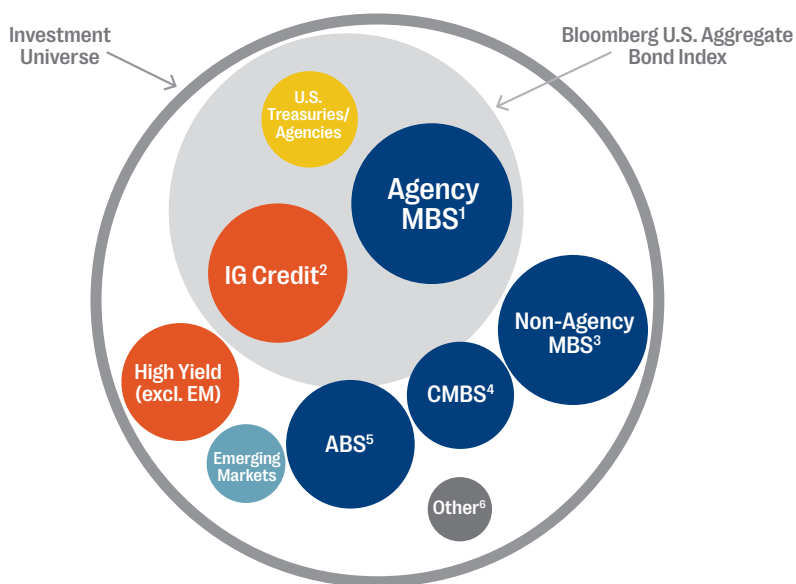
Investment Universe

Bloomberg U.S. Aggregate Bond Index

U.S. Treasuries/ Agencies

Agency MBS$^1$

IG Credit$^2$

Non-Agency MBS$^3$

High Yield (excl. EM)

CMBS$^4$

ABS$^5$

Emerging Markets

Other$^6$